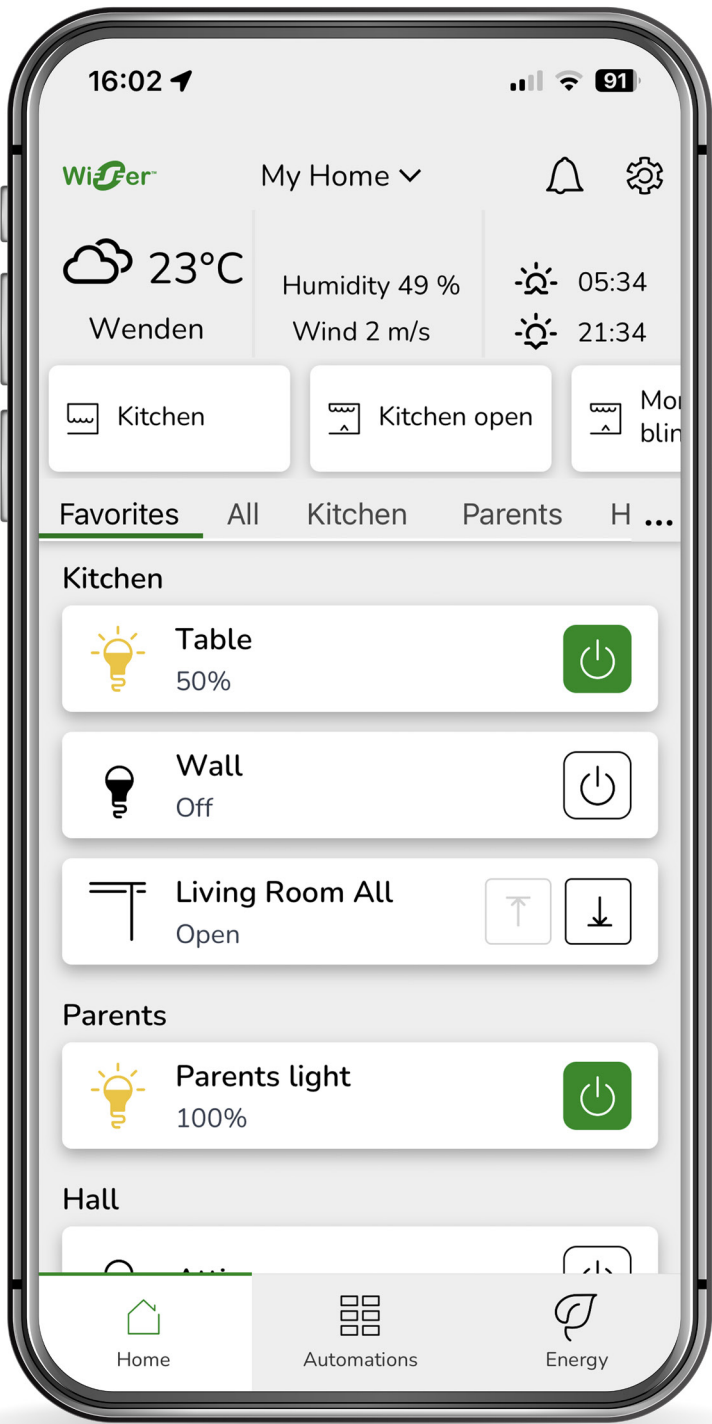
16:02

91

Wiser

My Home

23°C

Wenden

Humidity 49 %

Wind 2 m/s

05:34

21:34

Kitchen

Kitchen open

Mor blin

Favorites

All

Kitchen

Parents

H

...

Kitchen

Table

50%

Wall

Off

Living Room All

Open

Parents

Parents light

100%

Hall

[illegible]

Home

Automations

Energy